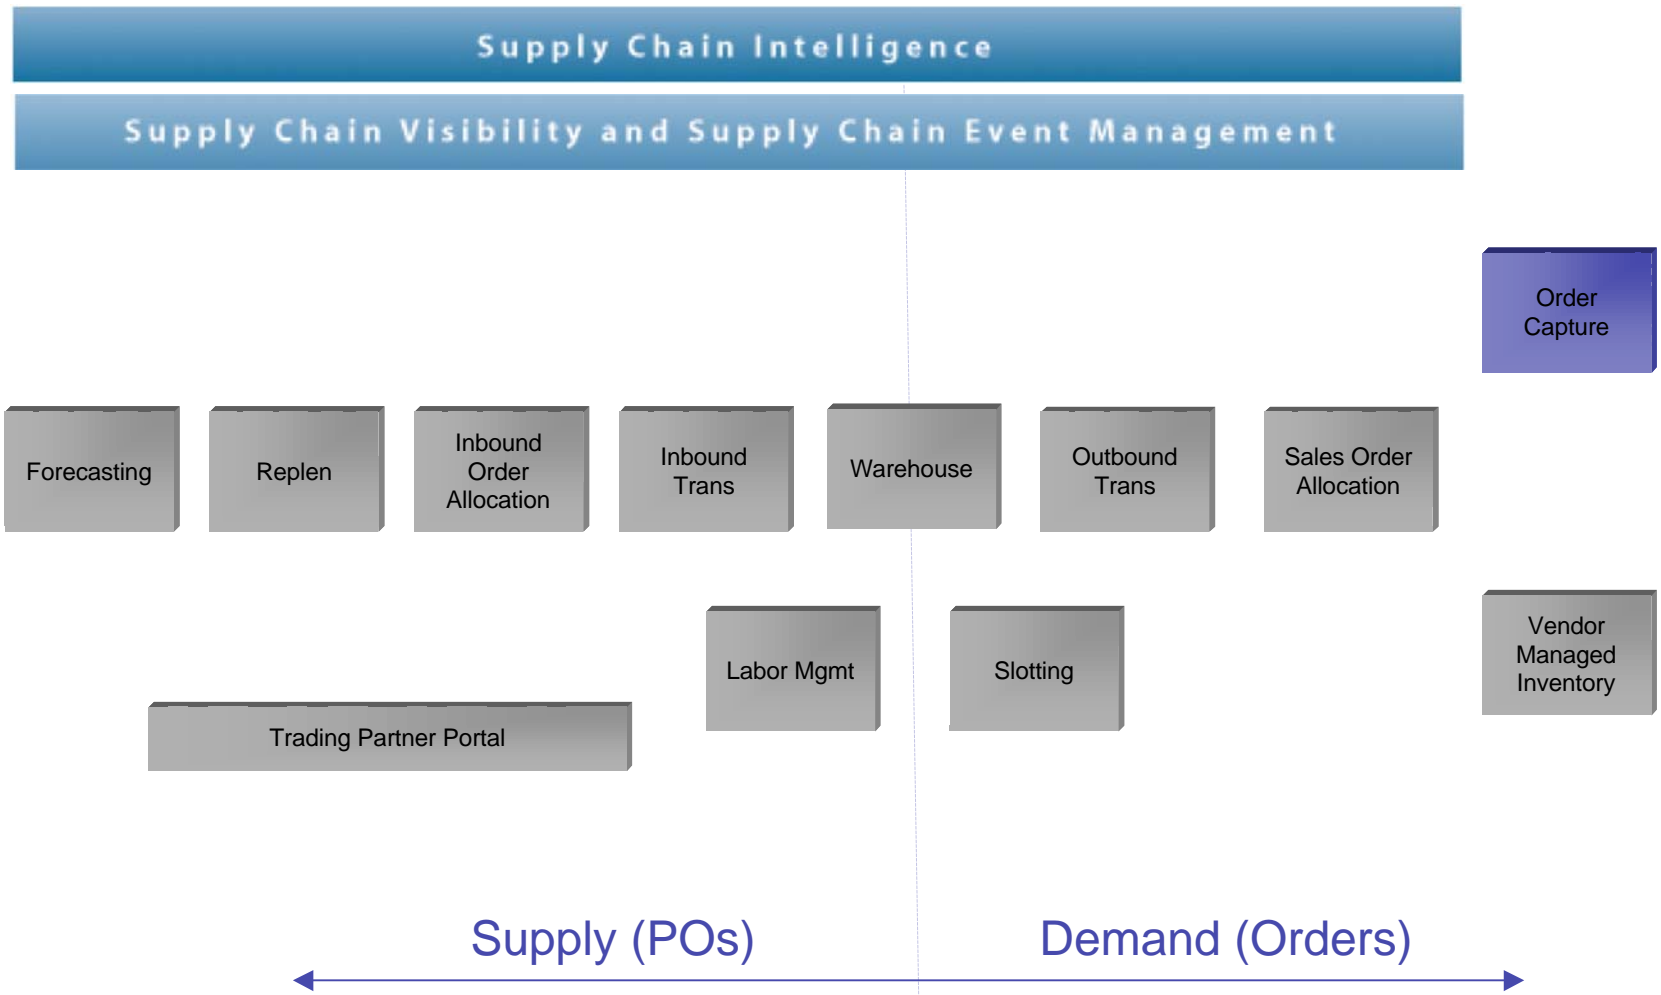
Supply Chain Intelligence

Supply Chain Visibility and Supply Chain Event Management

Order Capture

Forecasting

Replen

Inbound Order Allocation

Inbound Trans

Warehouse

Outbound Trans

Sales Order Allocation

Labor Mgmt

Slotting

Vendor Managed Inventory

Trading Partner Portal

Supply (POs)

Demand (Orders)